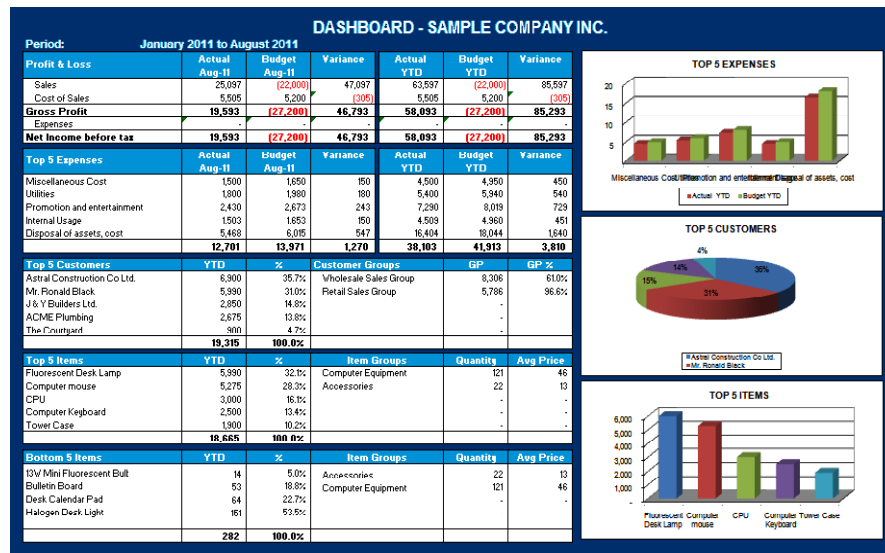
DASHBOARD - SAMPLE COMPANY INC.

Period: January 2011 to August 2011

| Profit & Loss | Actual Aug-11 | Budget Aug-11 | Variance | Actual YTD | Budget YTD | Variance |
|---|---|---|---|---|---|---|
| Sales | 25,097 | (22,000) | 47,097 | 63,597 | (22,000) | 85,597 |
| Cost of Sales | 5,505 | 5,200 | (305) | 5,505 | 5,200 | (305) |
| Gross Profit | 19,593 | (27,200) | 46,793 | 58,093 | (27,200) | 85,293 |
| Expenses | - | - | - | - | - | - |
| Net Income before tax | 19,593 | (27,200) | 46,793 | 58,093 | (27,200) | 85,293 |

| Top 5 Expenses | Actual Aug-11 | Budget Aug-11 | Variance | Actual YTD | Budget YTD | Variance |
|---|---|---|---|---|---|---|
| Miscellaneous Cost | 1,500 | 1,650 | 150 | 4,500 | 4,950 | 450 |
| Utilities | 1,800 | 1,980 | 180 | 5,400 | 5,940 | 540 |
| Promotion and entertainment | 2,430 | 2,673 | 243 | 7,290 | 8,019 | 729 |
| Internal Usage | 1,503 | 1,653 | 150 | 4,509 | 4,960 | 451 |
| Disposal of assets, cost | 5,468 | 6,015 | 547 | 16,404 | 18,044 | 1,640 |
| | 12,701 | 13,971 | 1,270 | 38,103 | 41,913 | 3,810 |

| Top 5 Customers | YTD | % | Customer Groups | GP | GP % |
|---|---|---|---|---|---|
| Astral Construction Co Ltd. | 6,900 | 35.7% | Wholesale Sales Group | 8,306 | 61.0% |
| Mr. Ronald Black | 5,990 | 31.0% | Retail Sales Group | 5,786 | 96.6% |
| J & Y Builders Ltd. | 2,850 | 14.8% | | - | - |
| ACME Plumbing | 2,675 | 13.8% | | - | - |
| The Courtyard | 900 | 4.7% | | - | - |
| | 19,315 | 100.0% | | | |

| Top 5 Items | YTD | % | Item Groups | Quantity | Avg Price |
|---|---|---|---|---|---|
| Fluorescent Desk Lamp | 5,990 | 32.1% | Computer Equipment | 121 | 46 |
| Computer mouse | 5,275 | 28.3% | Accessories | 22 | 13 |
| CPU | 3,000 | 16.1% | | - | - |
| Computer Keyboard | 2,500 | 13.4% | | - | - |
| Tower Case | 1,900 | 10.2% | | - | - |
| | 18,665 | 100.0% | | | |

| Bottom 5 Items | YTD | % | Item Groups | Quantity | Avg Price |
|---|---|---|---|---|---|
| 13W Mini Fluorescent Bulb | 14 | 5.0% | Accessories | 22 | 13 |
| Bulletin Board | 53 | 18.8% | Computer Equipment | 121 | 46 |
| Desk Calendar Pad | 64 | 22.7% | | - | - |
| Halogen Desk Light | 151 | 53.5% | | | |
| | 282 | 100.0% | | | |

TOP 5 EXPENSES
20
15
10
5
Miscellaneous Cost Utilities Promotion and entertainment Internal Usage Disposal of assets, cost
Actual YTD Budget YTD

TOP 5 CUSTOMERS
4%
14%
36%
15%
31%
Astral Construction Co Ltd.
Mr. Ronald Black

TOP 5 ITEMS
6,000
5,000
4,000
3,000
2,000
1,000
-
Fluorescent Desk Lamp Computer mouse CPU Computer Keyboard Tower Case